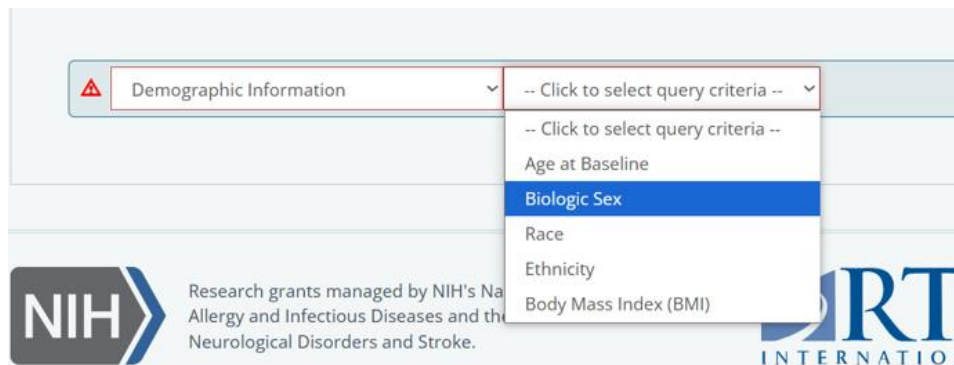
Demographic Information

-- Click to select query criteria --

-- Click to select query criteria --
Age at Baseline
Biologic Sex
Race
Ethnicity
Body Mass Index (BMI)

NIH

Research grants managed by NIH's Na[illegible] Allergy and Infectious Diseases and th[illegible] Neurological Disorders and Stroke.

RT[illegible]
INTERNATIO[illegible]